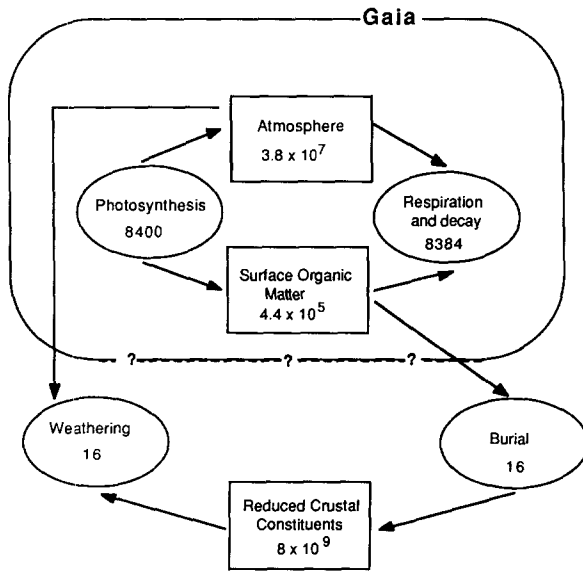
Gaia

Atmosphere
$3.8 \times 10^7$

Photosynthesis
8400

Respiration and decay
8384

Surface Organic Matter
$4.4 \times 10^5$

? ? ?

Weathering
16

Burial
16

Reduced Crustal Constituents
$8 \times 10^9$